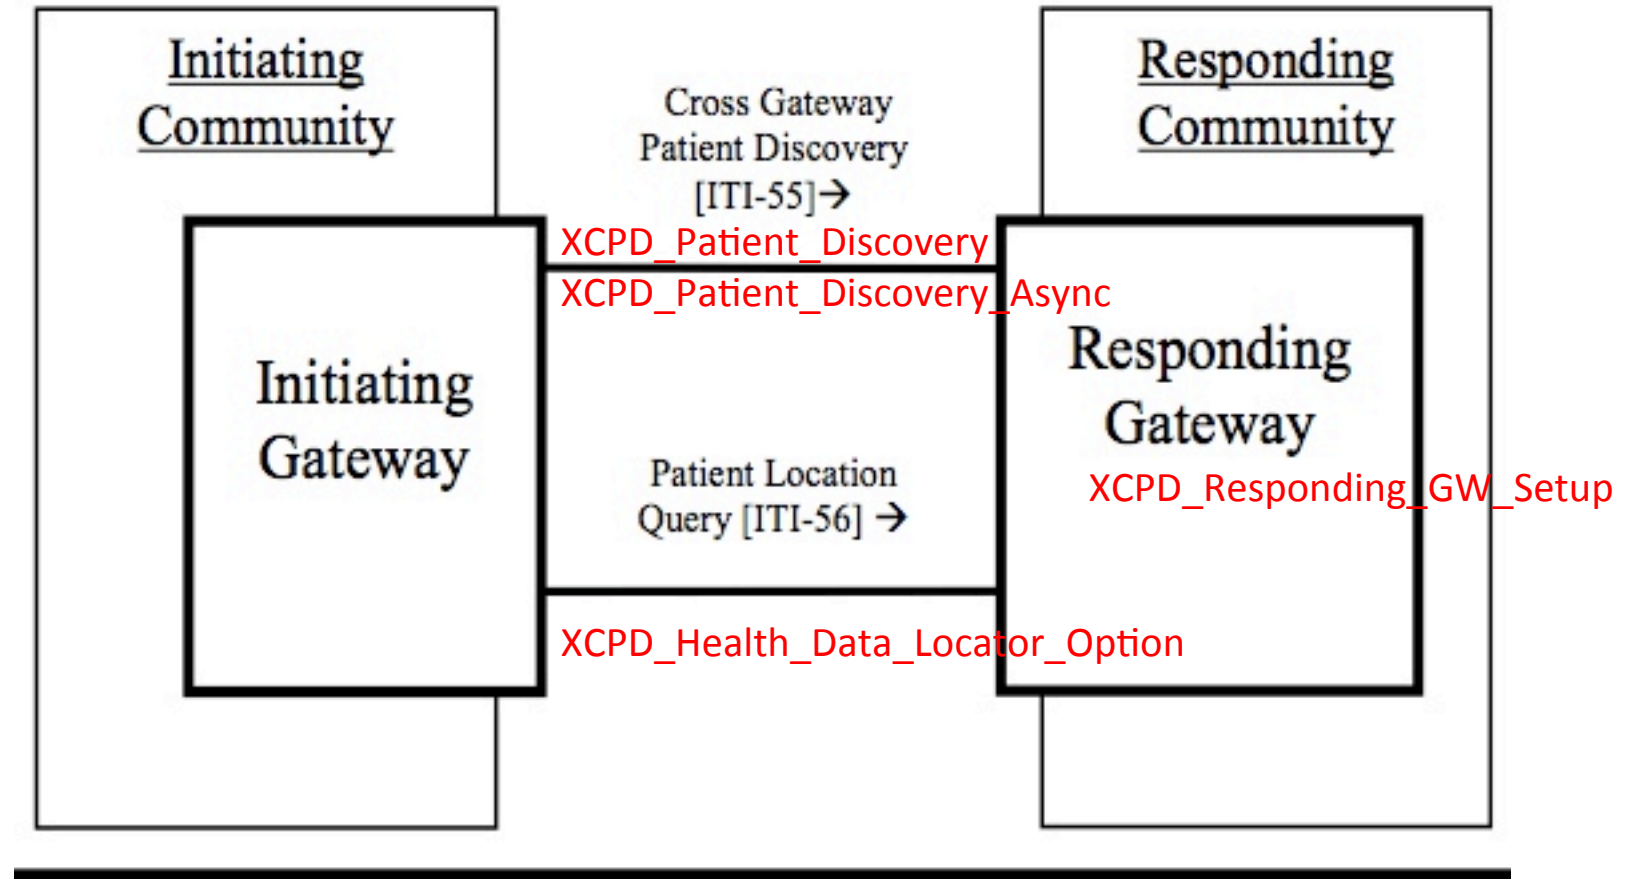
Initiating Community

Cross Gateway Patient Discovery [ITI-55]→

Responding Community

XCPD_Patient_Discovery

XCPD_Patient_Discovery_Async

Initiating Gateway

Responding Gateway

XCPD_Responding_GW_Setup

Patient Location Query [ITI-56] →

XCPD_Health_Data_Locator_Option